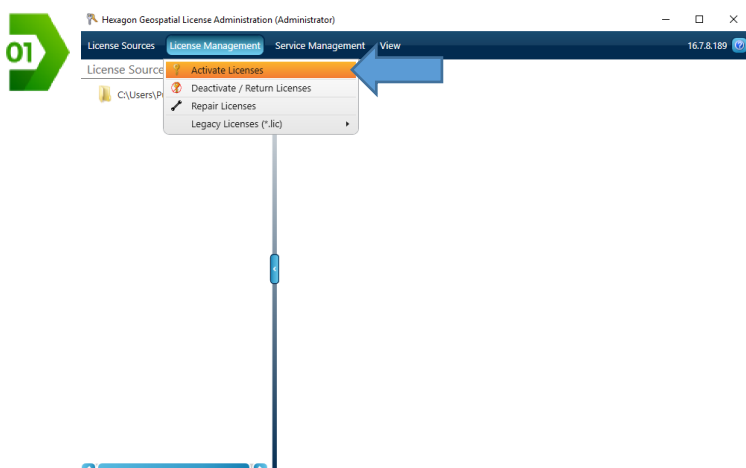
01

Hexagon Geospatial License Administration (Administrator)

License Sources License Management Service Management View 16.7.8.189

License Source

C:\Users\P

Activate Licenses
Deactivate / Return Licenses
Repair Licenses
Legacy Licenses (*.lic)